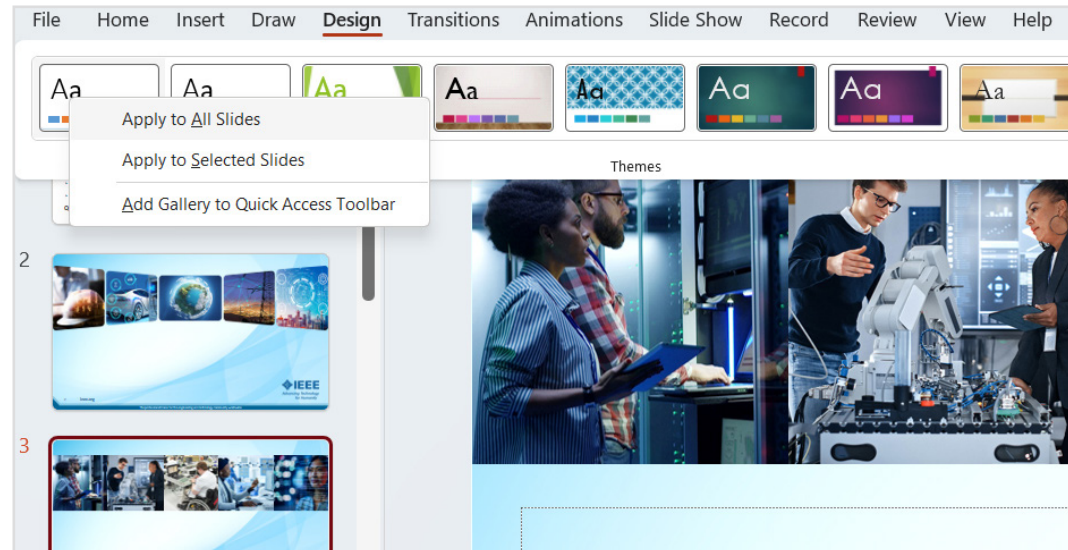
File Home Insert Draw Design Transitions Animations Slide Show Record Review View Help

Aa Aa Aa Aa Aa Aa Aa Aa

Apply to All Slides
Apply to Selected Slides
Add Gallery to Quick Access Toolbar

Themes

2

IEEE

3